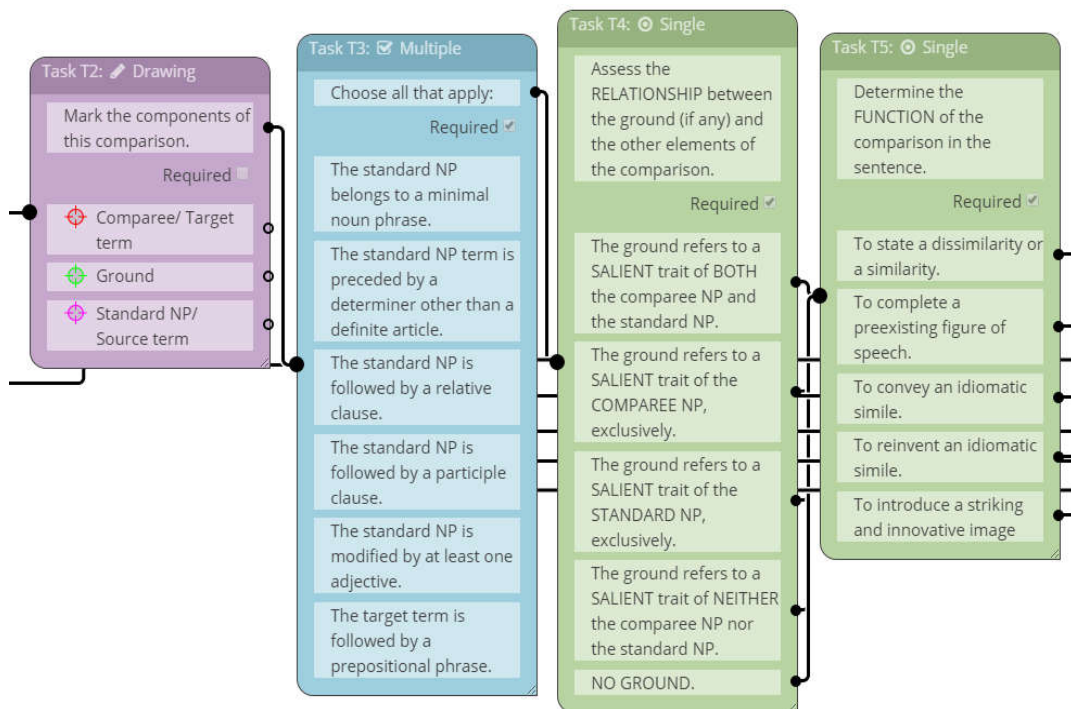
Task T2: Drawing

Mark the components of this comparison.

Required

Comparee/ Target term

Ground

Standard NP/ Source term

Task T3: Multiple

Choose all that apply:

Required

The standard NP belongs to a minimal noun phrase.

The standard NP term is preceded by a determiner other than a definite article.

The standard NP is followed by a relative clause.

The standard NP is followed by a participle clause.

The standard NP is modified by at least one adjective.

The target term is followed by a prepositional phrase.

Task T4: Single

Assess the RELATIONSHIP between the ground (if any) and the other elements of the comparison.

Required

The ground refers to a SALIENT trait of BOTH the comparee NP and the standard NP.

The ground refers to a SALIENT trait of the COMPAREE NP, exclusively.

The ground refers to a SALIENT trait of the STANDARD NP, exclusively.

The ground refers to a SALIENT trait of NEITHER the comparee NP nor the standard NP.

NO GROUND.

Task T5: Single

Determine the FUNCTION of the comparison in the sentence.

Required

To state a dissimilarity or a similarity.

To complete a preexisting figure of speech.

To convey an idiomatic simile.

To reinvent an idiomatic simile.

To introduce a striking and innovative image